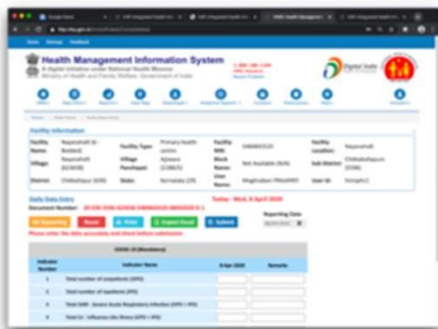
Health Management Information System
A digital initiative under National Health Mission
Ministry of Health and Family Welfare, Government of India

Facility Information

Daily Data Entry

Today : Wed, 8 April 2020

Reporting Date

Please enter the data accurately and check before submission

COVID-19 (Mandatory)

| Indicator Number | Indicator Name | 8-Apr-2020 | Remarks |
|---|---|---|---|
| 1 | Total number of outpatients (OPD) | | |
| 2 | Total number of inpatients (IPD) | | |
| 3 | Total SARI - Severe Acute Respiratory Infection (OPD + IPD) | | |
| 4 | Total ILI - Influenza Like Illness (OPD + IPD) | | |